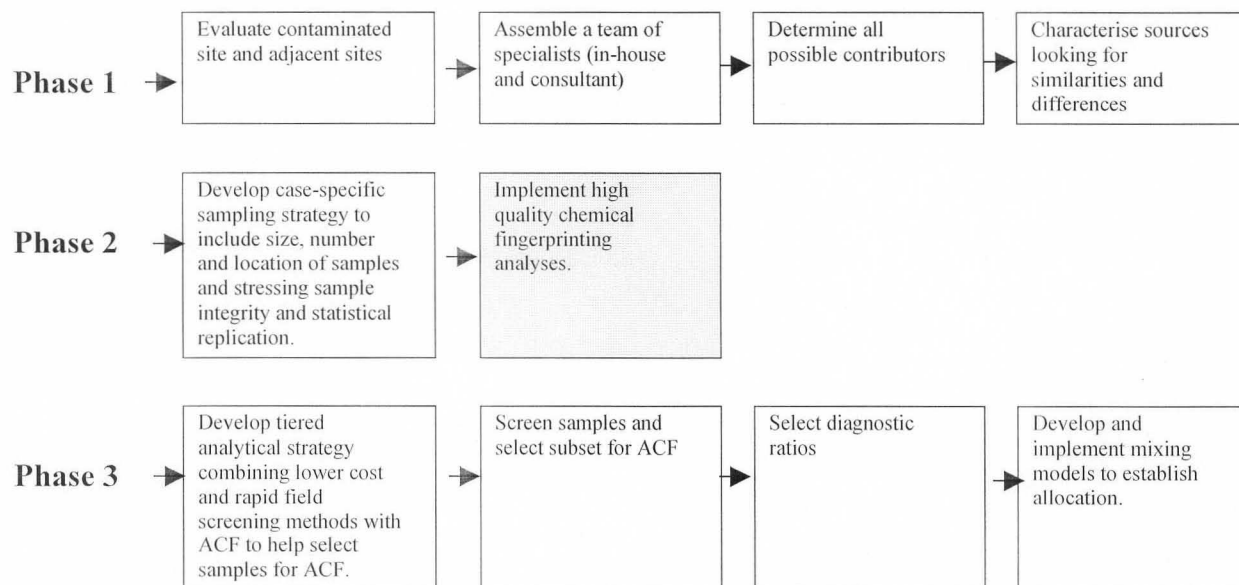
Phase 1

Evaluate contaminated site and adjacent sites

Assemble a team of specialists (in-house and consultant)

Determine all possible contributors

Characterise sources looking for similarities and differences

Phase 2

Develop case-specific sampling strategy to include size, number and location of samples and stressing sample integrity and statistical replication.

Implement high quality chemical fingerprinting analyses.

Phase 3

Develop tiered analytical strategy combining lower cost and rapid field screening methods with ACF to help select samples for ACF.

Screen samples and select subset for ACF

Select diagnostic ratios

Develop and implement mixing models to establish allocation.